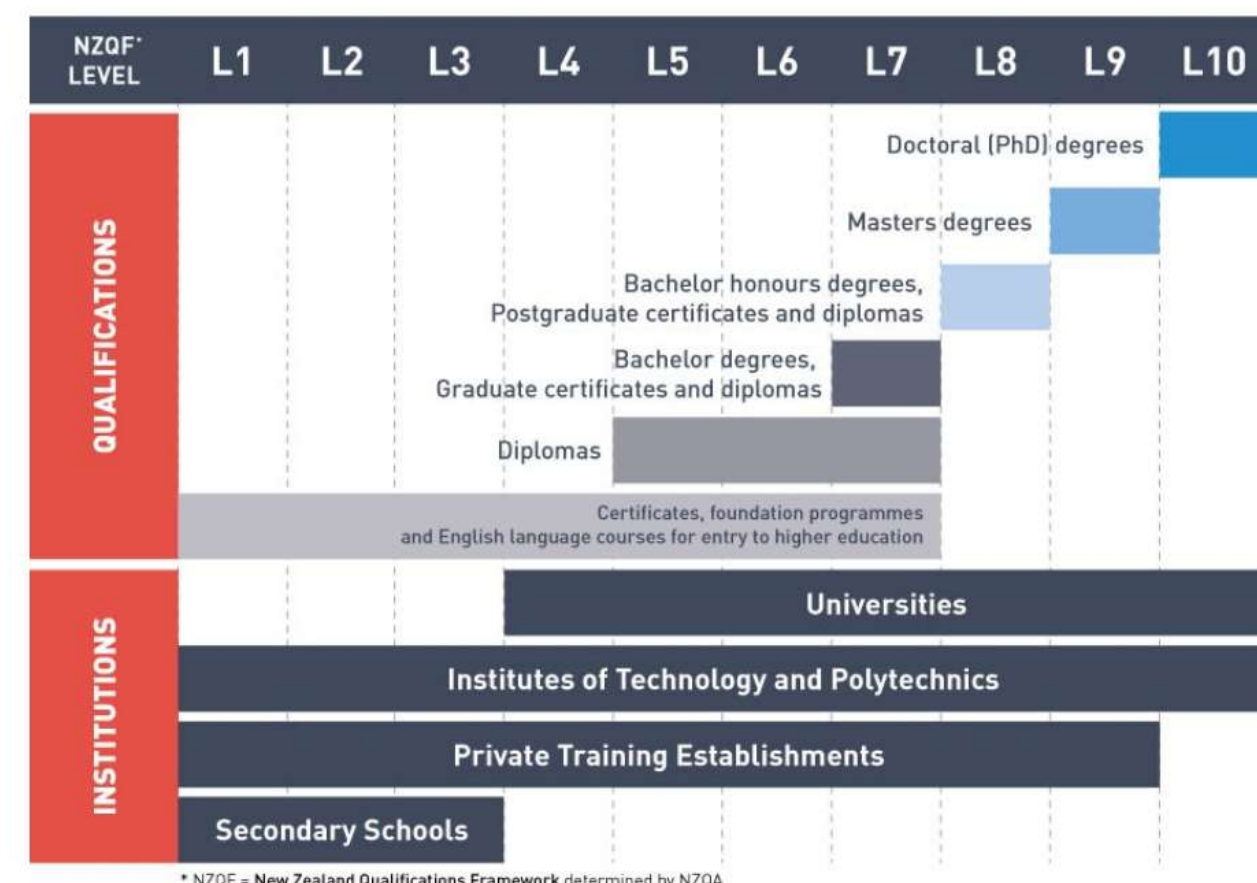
NZQF* LEVEL L1 L2 L3 L4 L5 L6 L7 L8 L9 L10

QUALIFICATIONS

Doctoral (PhD) degrees

Masters degrees

Bachelor honours degrees, Postgraduate certificates and diplomas

Bachelor degrees, Graduate certificates and diplomas

Diplomas

Certificates, foundation programmes and English language courses for entry to higher education

INSTITUTIONS

Universities

Institutes of Technology and Polytechnics

Private Training Establishments

Secondary Schools

* NZQF = New Zealand Qualifications Framework determined by NZQA